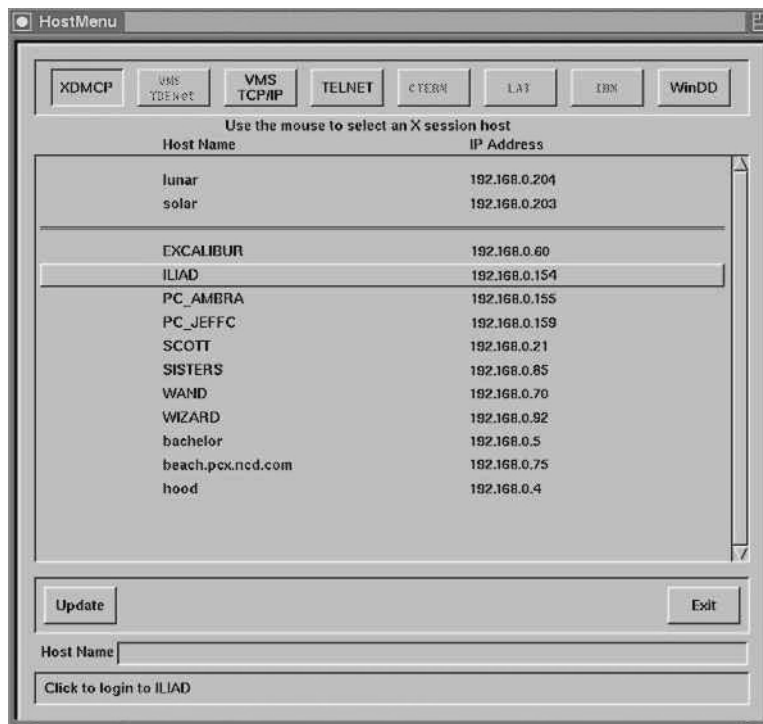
HostMenu

XDMCP VMS DECnet VMS TCP/IP TELNET CTERM LAT IBM WinDD

Use the mouse to select an X session host

| Host Name | IP Address |
|---|---|
| lunar | 192.168.0.204 |
| solar | 192.168.0.203 |
| EXCALIBUR | 192.168.0.60 |
| ILIAD | 192.168.0.154 |
| PC_AMBRA | 192.168.0.155 |
| PC_JEFFC | 192.168.0.159 |
| SCOTT | 192.168.0.21 |
| SISTERS | 192.168.0.85 |
| WAND | 192.168.0.70 |
| WIZARD | 192.168.0.92 |
| bachelor | 192.168.0.5 |
| beach.pcx.ncd.com | 192.168.0.75 |
| hood | 192.168.0.4 |

Update Exit

Host Name

Click to login to ILIAD